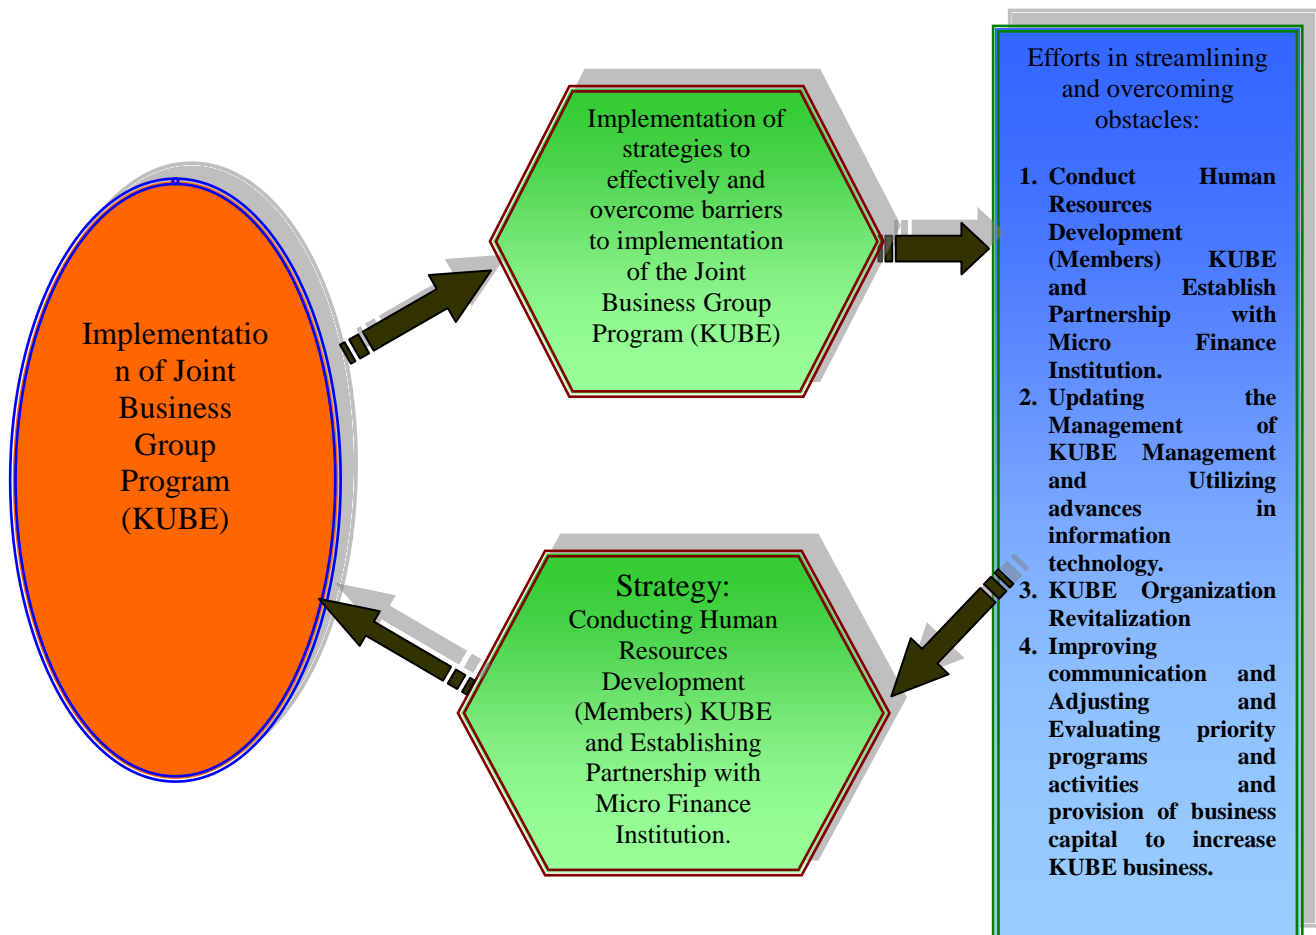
Implementation of Joint Business Group Program (KUBE)

Implementation of strategies to effectively and overcome barriers to implementation of the Joint Business Group Program (KUBE)

Efforts in streamlining and overcoming obstacles:

1. Conduct Human Resources Development (Members) KUBE and Establish Partnership with Micro Finance Institution.
2. Updating the Management of KUBE Management and Utilizing advances in information technology.
3. KUBE Organization Revitalization
4. Improving communication and Adjusting and Evaluating priority programs and activities and provision of business capital to increase KUBE business.

Strategy:
Conducting Human Resources Development (Members) KUBE and Establishing Partnership with Micro Finance Institution.